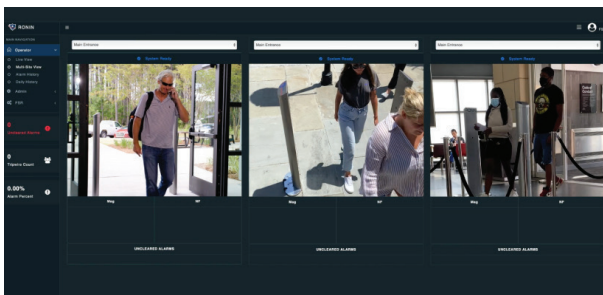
RONIN

MAIN NAVIGATION

Operator

Live View

Multi-Site View

Alarm History

Daily History

Admin

FSD

0

Uncleared Alarms

0

Tippers Count

0.00%

Alarm Percent

Main Entrance

System Ready

Mag

SF

UNCLEARED ALARMS

Main Entrance

System Ready

Mag

SF

UNCLEARED ALARMS

Main Entrance

System Ready

Mag

SF

UNCLEARED ALARMS